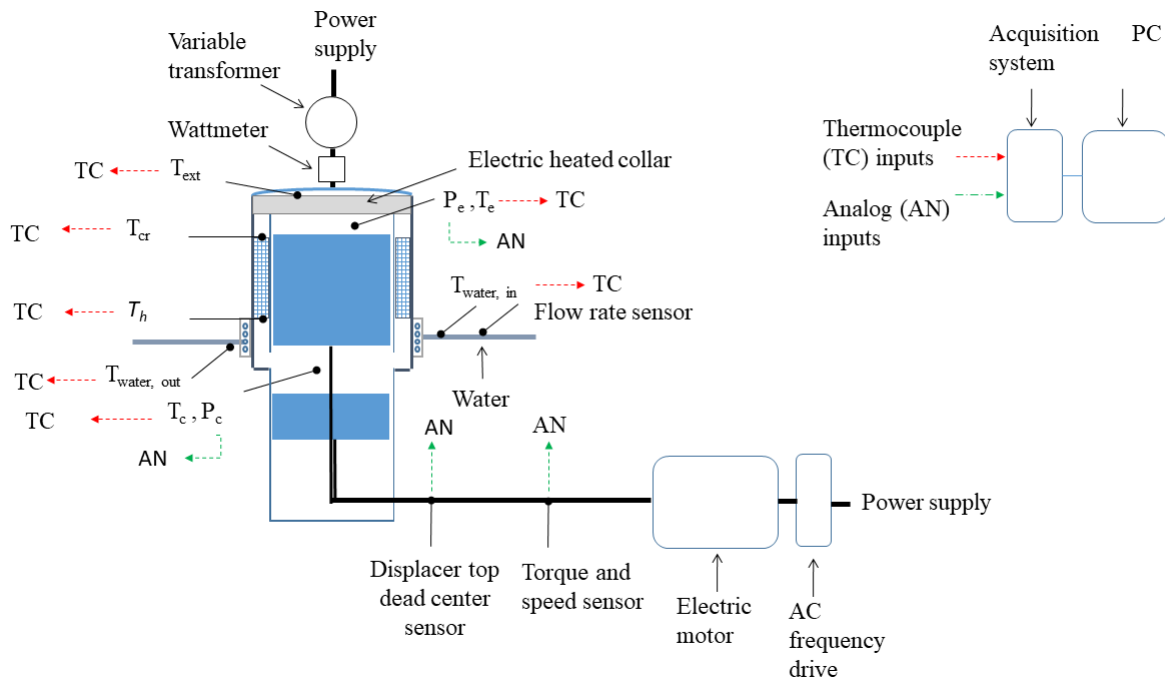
Power supply

Variable transformer

Wattmeter

Electric heated collar

TC $T_{ext}$

$P_e$ , $T_e$ TC

AN

TC $T_{cr}$

TC $T_h$

$T_{water,\ in}$ TC

Flow rate sensor

TC $T_{water,\ out}$

Water

TC $T_c$ , $P_c$

AN

AN

AN

Power supply

Displacer top dead center sensor

Torque and speed sensor

Electric motor

AC frequency drive

Acquisition system

PC

Thermocouple (TC) inputs

Analog (AN) inputs